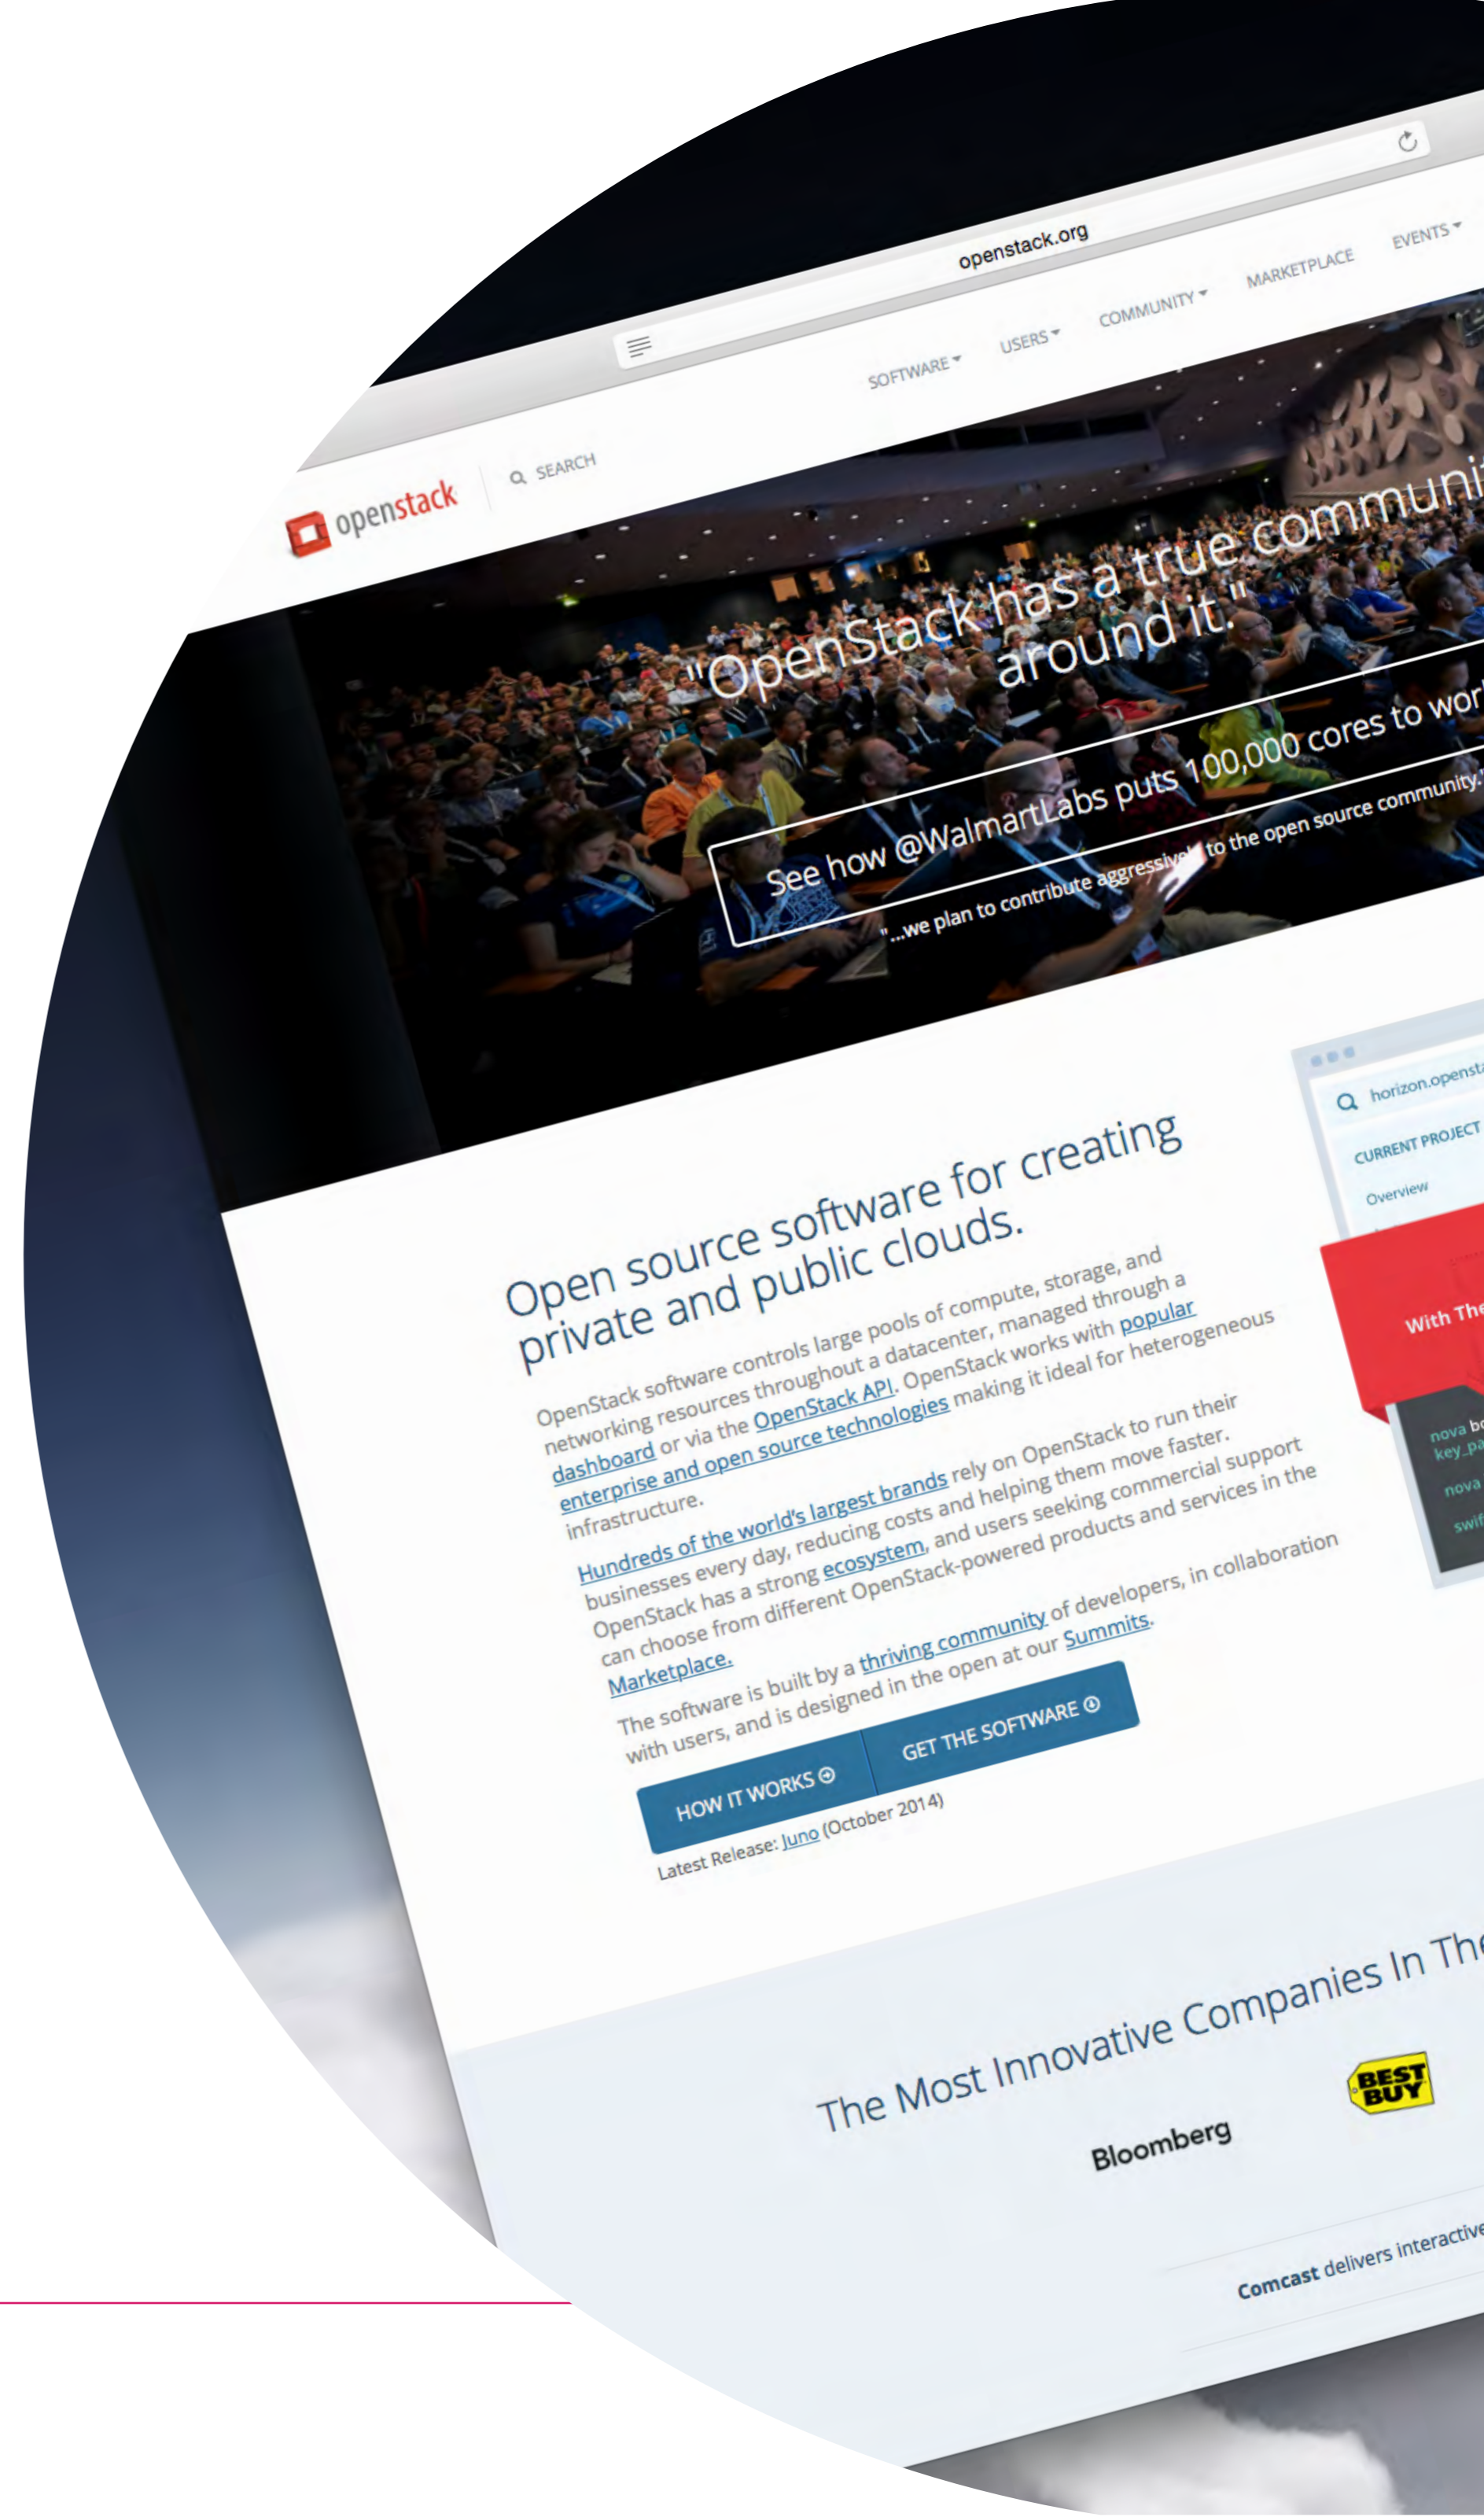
openstack.org

openstack

SEARCH

SOFTWARE ▾ USERS ▾ COMMUNITY ▾ MARKETPLACE EVENTS ▾

"OpenStack has a true communi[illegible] around it."

See how @WalmartLabs puts 100,000 cores to wor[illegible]

"...we plan to contribute aggressively to the open source community.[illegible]

horizon.opensta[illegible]

CURRENT PROJECT

Overview

With The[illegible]

nova bo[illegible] key_pa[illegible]

nova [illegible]

swif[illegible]

Open source software for creating private and public clouds.

OpenStack software controls large pools of compute, storage, and networking resources throughout a datacenter, managed through a dashboard or via the OpenStack API. OpenStack works with popular enterprise and open source technologies making it ideal for heterogeneous infrastructure.

Hundreds of the world's largest brands rely on OpenStack to run their businesses every day, reducing costs and helping them move faster. OpenStack has a strong ecosystem, and users seeking commercial support can choose from different OpenStack-powered products and services in the Marketplace.

The software is built by a thriving community of developers, in collaboration with users, and is designed in the open at our Summits.

HOW IT WORKS

GET THE SOFTWARE

Latest Release: Juno (October 2014)

The Most Innovative Companies In The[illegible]

Bloomberg

BEST BUY

Comcast delivers interactive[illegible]